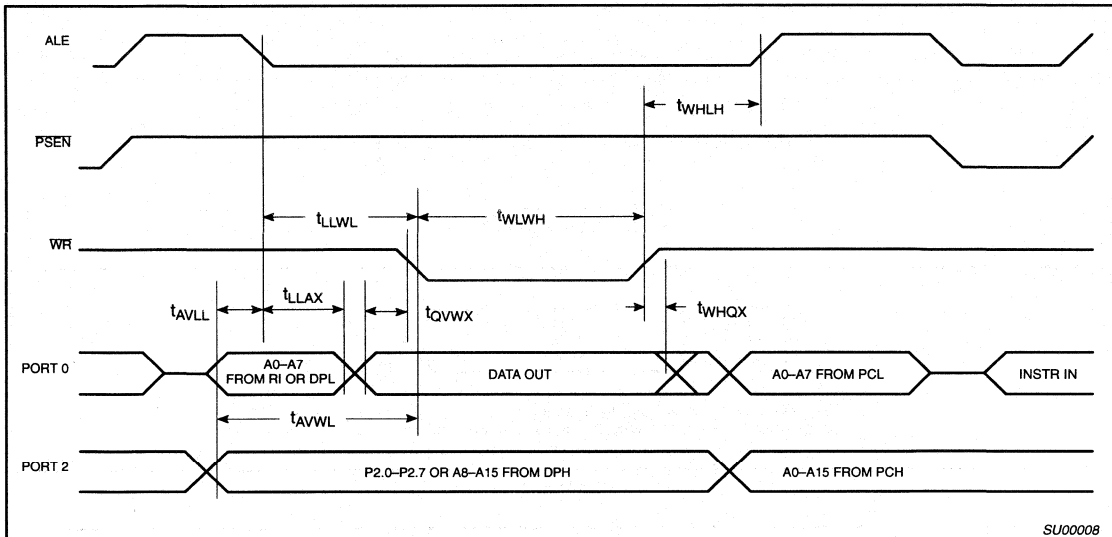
ALE

$t_{WHLH}$

$\overline{PSEN}$

$t_{LLWL}$

$t_{WLWH}$

$\overline{WR}$

$t_{AVLL}$

$t_{LLAX}$

$t_{QVWX}$

$t_{WHQX}$

PORT 0

A0–A7 FROM RI OR DPL

DATA OUT

A0–A7 FROM PCL

INSTR IN

$t_{AVWL}$

PORT 2

P2.0–P2.7 OR A8–A15 FROM DPH

A0–A15 FROM PCH

SU00008